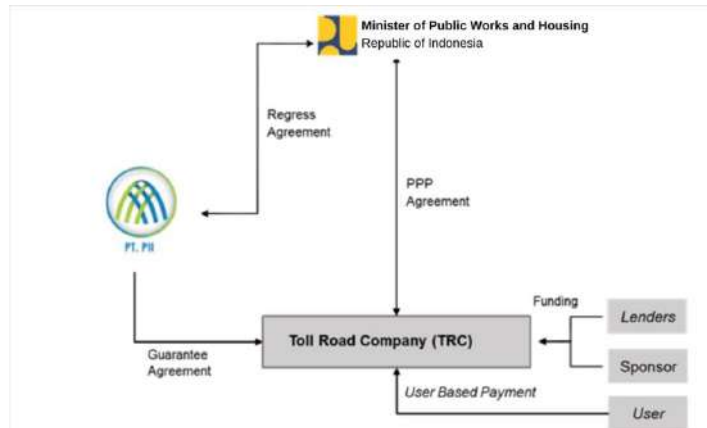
Minister of Public Works and Housing
Republic of Indonesia

Regress Agreement

PPP Agreement

PT. PII

Funding

Lenders

Toll Road Company (TRC)

Sponsor

Guarantee Agreement

User Based Payment

User